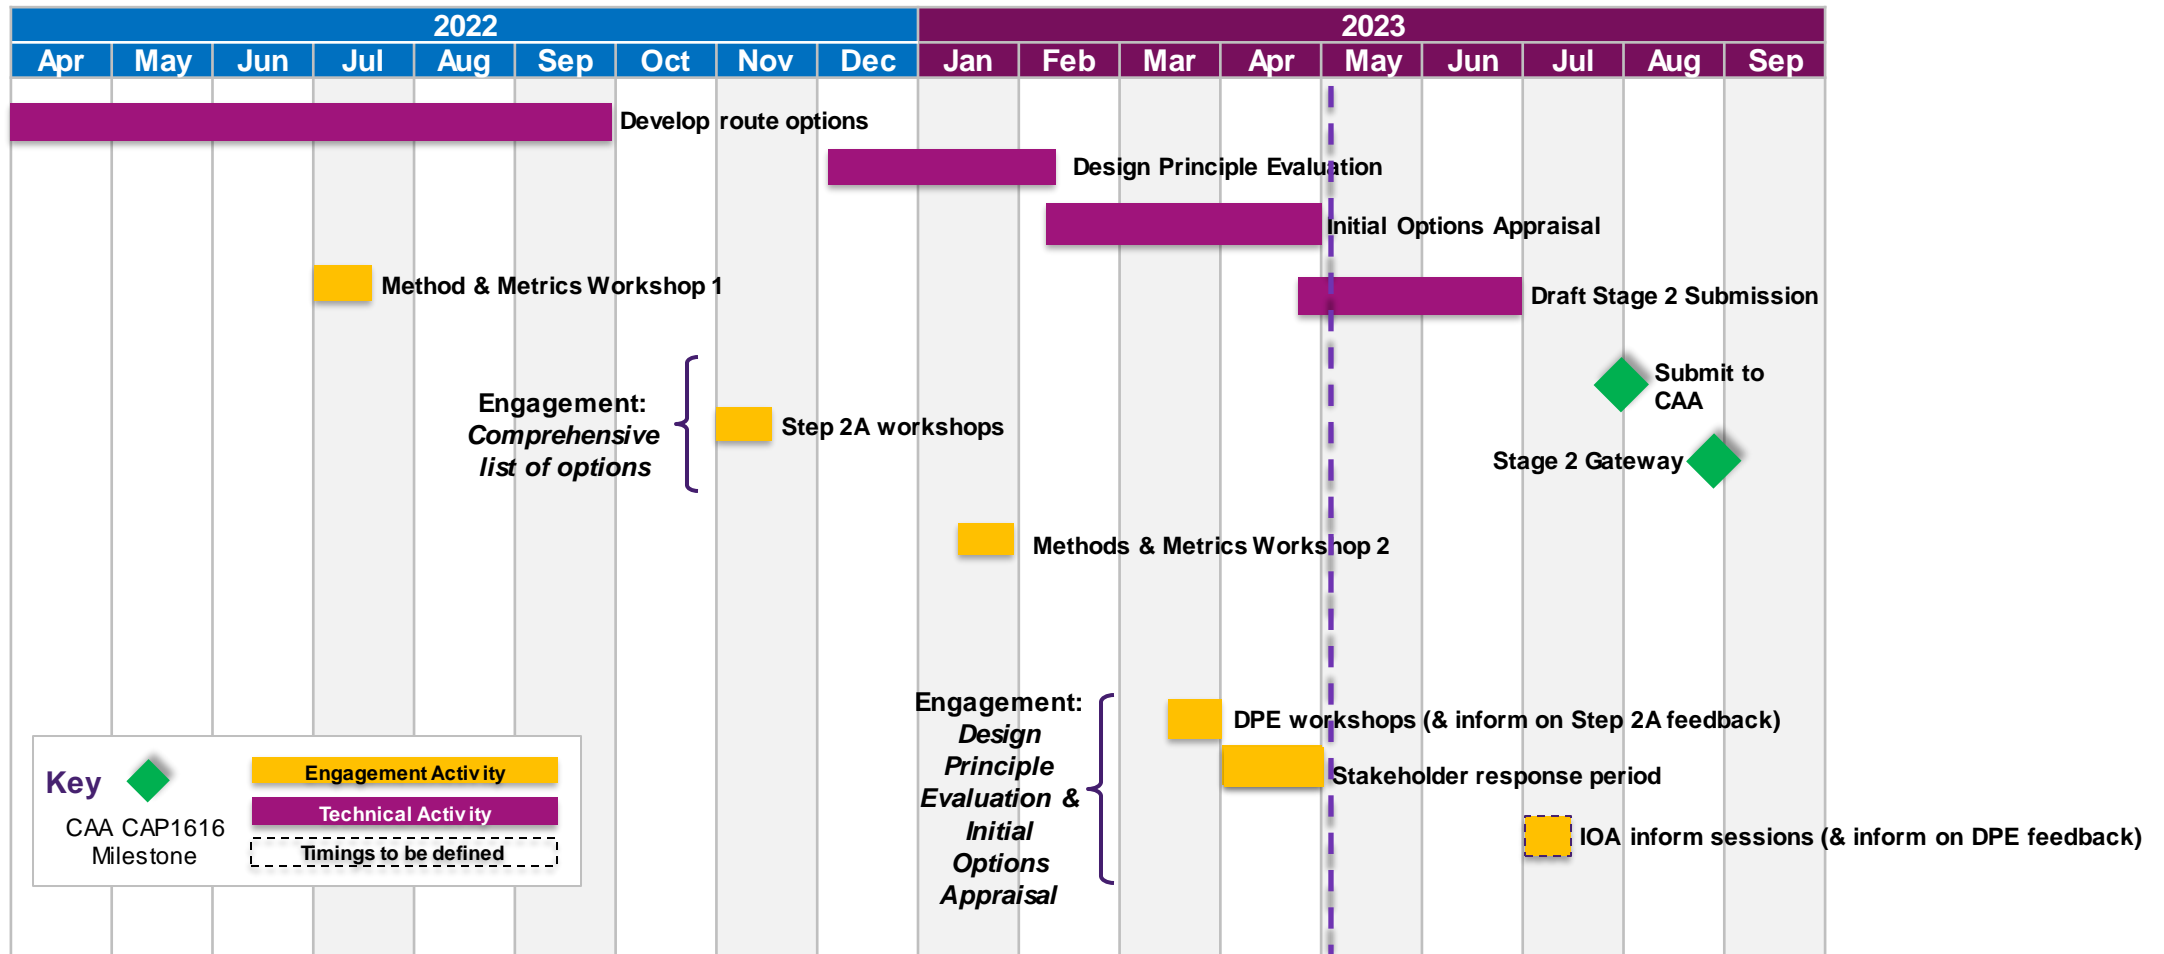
| 2022 | | | | | | | | | 2023 | | | | | | | | |
|---|---|---|---|---|---|---|---|---|---|---|---|---|---|---|---|---|---|
| Apr | May | Jun | Jul | Aug | Sep | Oct | Nov | Dec | Jan | Feb | Mar | Apr | May | Jun | Jul | Aug | Sep |

Develop route options

Design Principle Evaluation

Initial Options Appraisal

Method & Metrics Workshop 1

Draft Stage 2 Submission

Submit to CAA

Engagement: *Comprehensive list of options*

Step 2A workshops

Stage 2 Gateway

Methods & Metrics Workshop 2

Engagement: *Design Principle Evaluation & Initial Options Appraisal*

DPE workshops (& inform on Step 2A feedback)

Stakeholder response period

IOA inform sessions (& inform on DPE feedback)

Key

CAA CAP1616 Milestone

Engagement Activity

Technical Activity

Timings to be defined